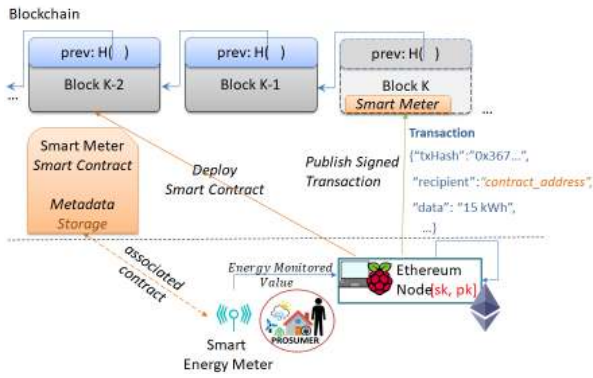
Blockchain

prev: H( )

Block K-2

prev: H( )

Block K-1

prev: H( )

Block K

Smart Meter

...

...

Smart Meter
Smart Contract

Metadata
Storage

Deploy
Smart Contract

Publish Signed
Transaction

Transaction

{"txHash":"0x367...",

"recipient":"contract_address",

"data": "15 kWh",

...}

associated
contract

Energy Monitored
Value

Ethereum
Node(sk, pk)

PROSUMER

Smart
Energy Meter